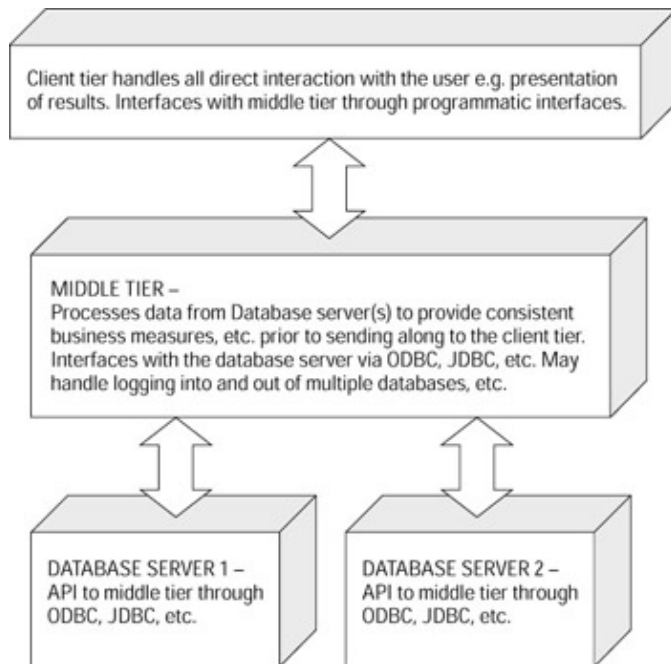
Client tier handles all direct interaction with the user e.g. presentation of results. Interfaces with middle tier through programmatic interfaces.

MIDDLE TIER –
Processes data from Database server(s) to provide consistent business measures, etc. prior to sending along to the client tier. Interfaces with the database server via ODBC, JDBC, etc. May handle logging into and out of multiple databases, etc.

DATABASE SERVER 1 –
API to middle tier through ODBC, JDBC, etc.

DATABASE SERVER 2 –
API to middle tier through ODBC, JDBC, etc.